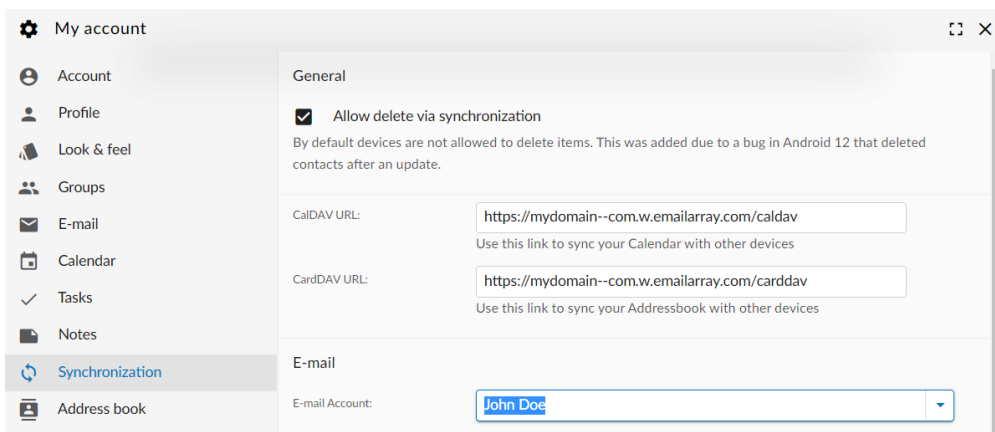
My account

Account
Profile
Look & feel
Groups
E-mail
Calendar
Tasks
Notes
Synchronization
Address book

General

Allow delete via synchronization

By default devices are not allowed to delete items. This was added due to a bug in Android 12 that deleted contacts after an update.

CalDAV URL: https://mydomain--com.w.emailarray.com/caldav
Use this link to sync your Calendar with other devices

CardDAV URL: https://mydomain--com.w.emailarray.com/carddav
Use this link to sync your Addressbook with other devices

E-mail

E-mail Account: John Doe